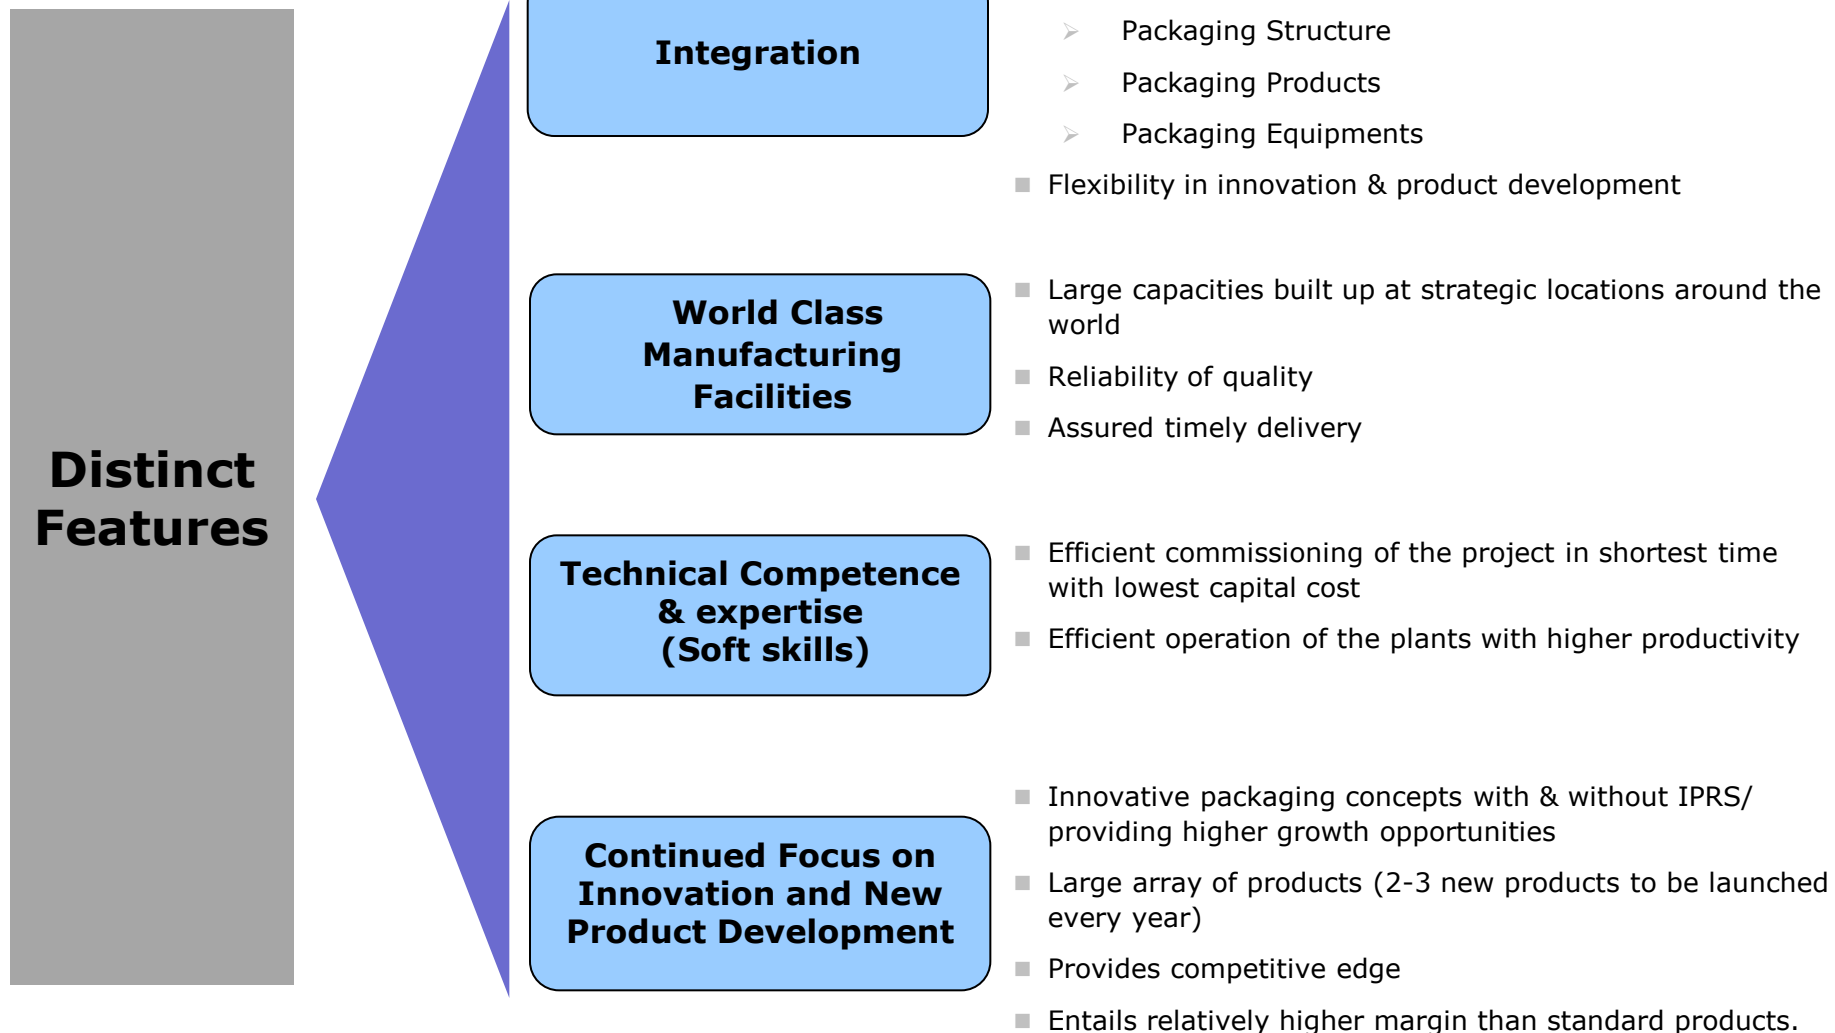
Distinct Features

Integration

➢ Packaging Structure
➢ Packaging Products
➢ Packaging Equipments
■ Flexibility in innovation & product development

World Class Manufacturing Facilities

■ Large capacities built up at strategic locations around the world
■ Reliability of quality
■ Assured timely delivery

Technical Competence & expertise (Soft skills)

■ Efficient commissioning of the project in shortest time with lowest capital cost
■ Efficient operation of the plants with higher productivity

Continued Focus on Innovation and New Product Development

■ Innovative packaging concepts with & without IPRS/ providing higher growth opportunities
■ Large array of products (2-3 new products to be launched every year)
■ Provides competitive edge
■ Entails relatively higher margin than standard products.